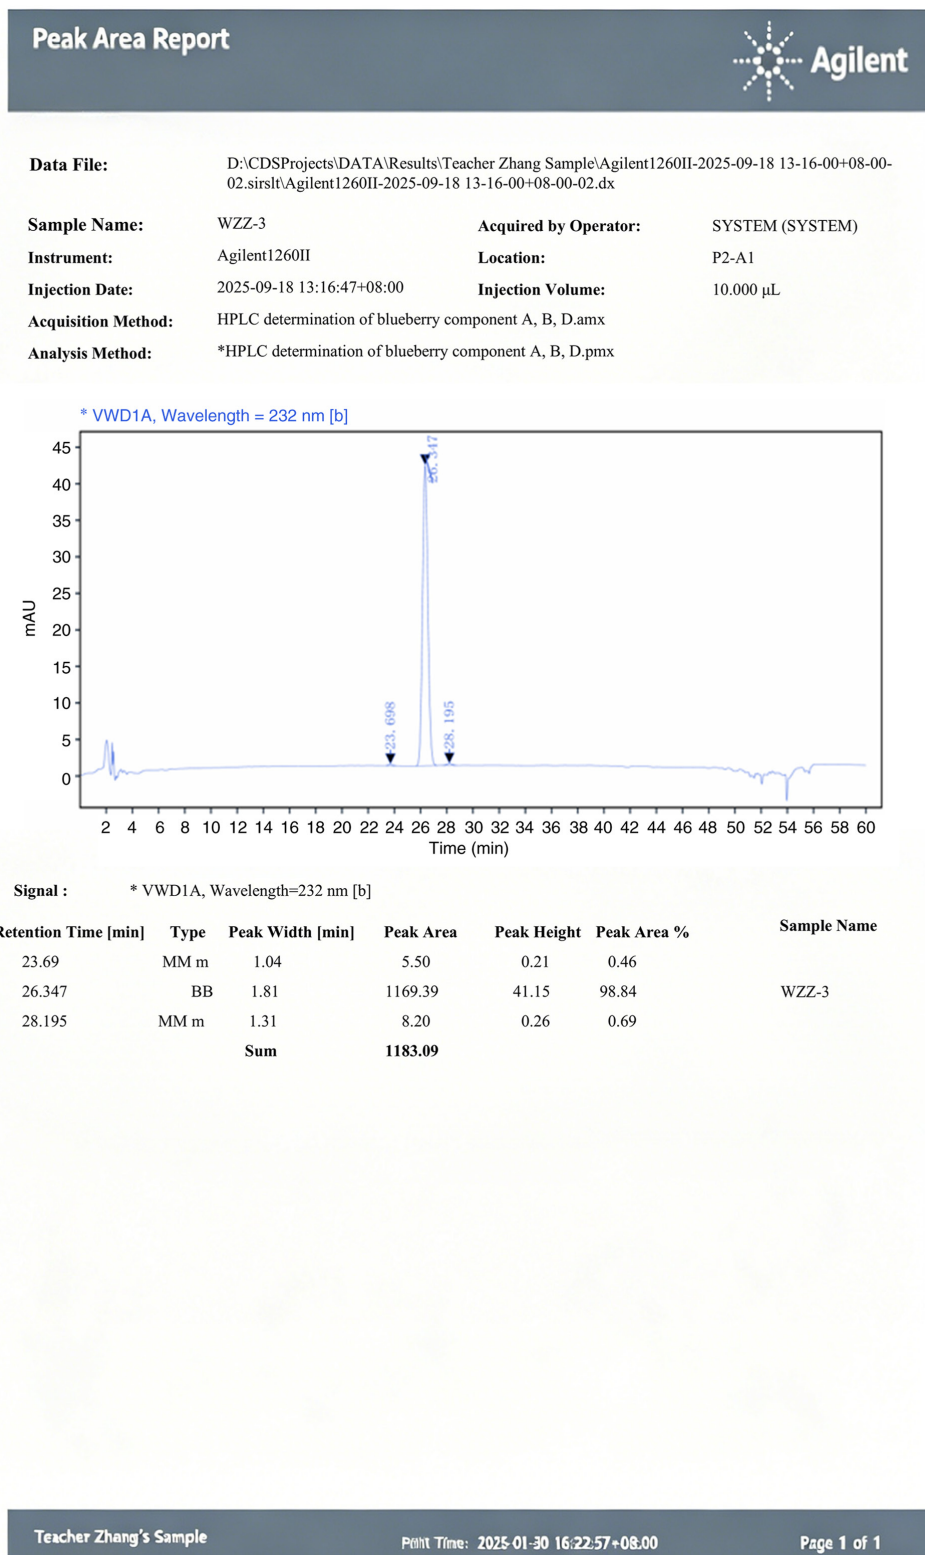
Peak Area Report

Agilent

**Data File:** D:\CDSProjects\DATA\Results\Teacher Zhang Sample\Agilent1260II-2025-09-18 13-16-00+08:00-02.sirslt\Agilent1260II-2025-09-18 13-16-00+08-00-02.dx

**Sample Name:** WZZ-3
**Acquired by Operator:** SYSTEM (SYSTEM)
**Instrument:** Agilent1260II
**Location:** P2-A1
**Injection Date:** 2025-09-18 13:16:47+08:00
**Injection Volume:** 10.000 µL
**Acquisition Method:** HPLC determination of blueberry component A, B, D.amx
**Analysis Method:** *HPLC determination of blueberry component A, B, D.pmx

* VWD1A, Wavelength = 232 nm [b]

45 40 35 30 25 20 15 10 5 0

mAU

23.698 26.347 28.195

2 4 6 8 10 12 14 16 18 20 22 24 26 28 30 32 34 36 38 40 42 44 46 48 50 52 54 56 58 60

Time (min)

**Signal :** * VWD1A, Wavelength=232 nm [b]

| Retention Time [min] | Type | Peak Width [min] | Peak Area | Peak Height | Peak Area % | Sample Name |
|---|---|---|---|---|---|---|
| 23.69 | MM m | 1.04 | 5.50 | 0.21 | 0.46 | |
| 26.347 | BB | 1.81 | 1169.39 | 41.15 | 98.84 | WZZ-3 |
| 28.195 | MM m | 1.31 | 8.20 | 0.26 | 0.69 | |
| | | **Sum** | **1183.09** | | | |

Teacher Zhang's Sample

Print Time: 2025-01-30 16:22:57+08:00

Page 1 of 1